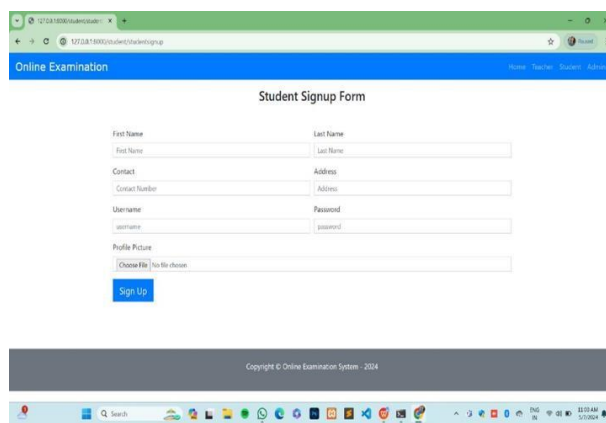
127.0.0.1:8000/student/studen ×

127.0.0.1:8000/student/student/signup

Paused

Online Examination

Home Teacher Student Admin

Student Signup Form

First Name

First Name

Last Name

Last Name

Contact

Contact Number

Address

Address

Username

username

Password

password

Profile Picture

Choose File No file chosen

Sign Up

Copyright © Online Examination System - 2024

Search

ENG IN

11:03 AM 5/3/2024